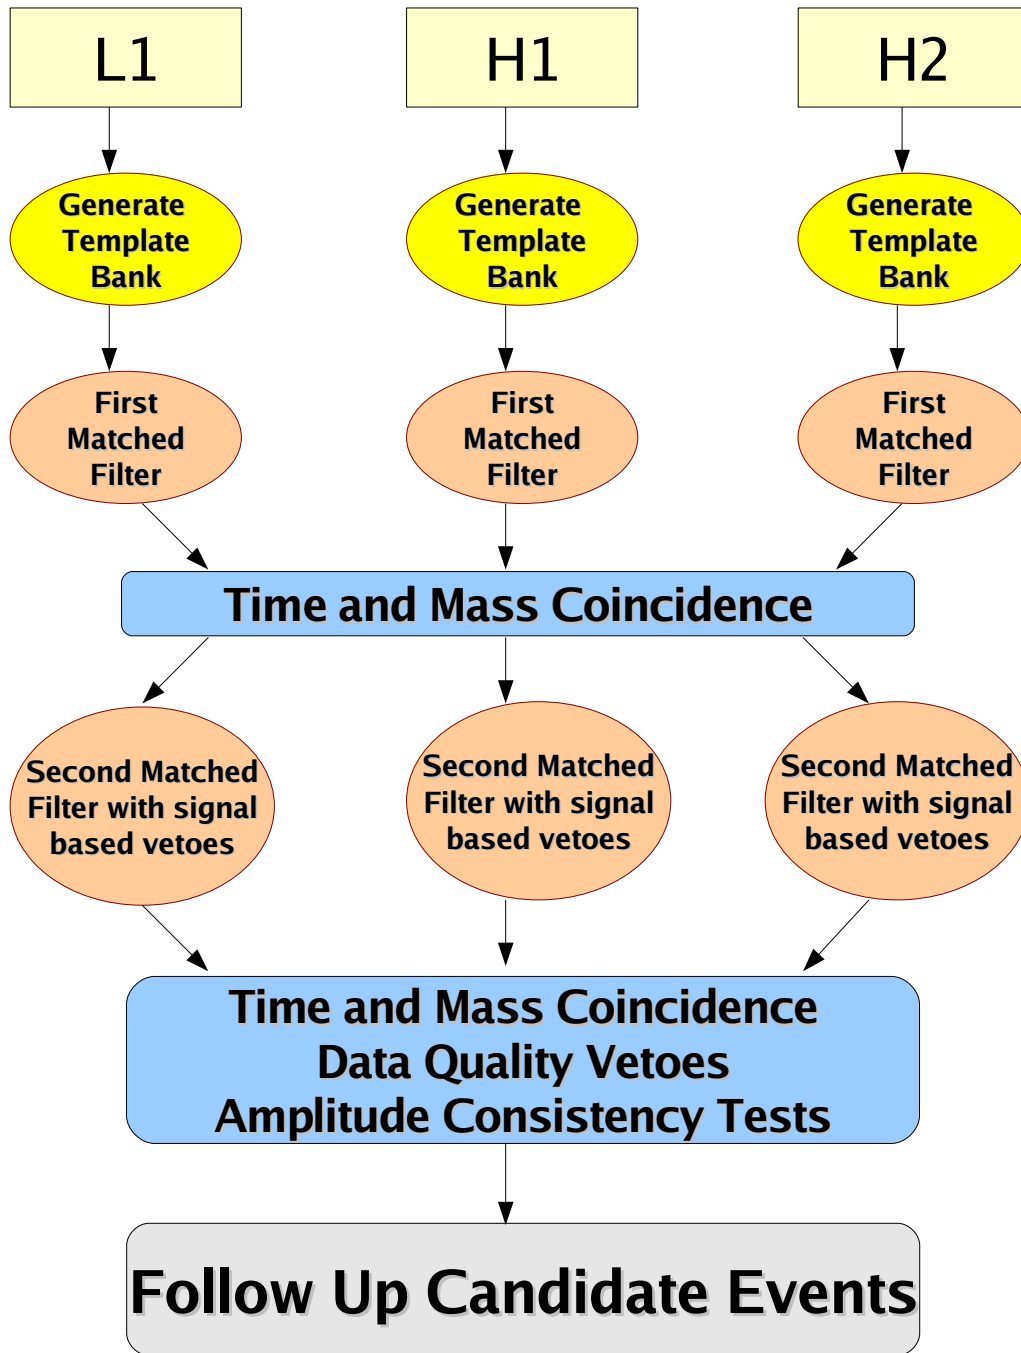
L1

H1

H2

Generate Template Bank

Generate Template Bank

Generate Template Bank

First Matched Filter

First Matched Filter

First Matched Filter

Time and Mass Coincidence

Second Matched Filter with signal based vetoes

Second Matched Filter with signal based vetoes

Second Matched Filter with signal based vetoes

Time and Mass Coincidence
Data Quality Vetoes
Amplitude Consistency Tests

Follow Up Candidate Events